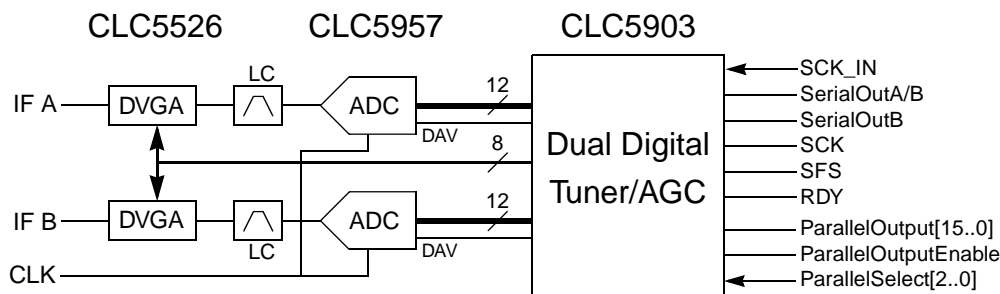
CLC5526
CLC5957
CLC5903

LC
IF A
DVGA
ADC
12
DAV
8
IF B
DVGA
ADC
12
LC
DAV
CLK

Dual Digital Tuner/AGC

SCK_IN
SerialOutA/B
SerialOutB
SCK
SFS
RDY
ParallelOutput[15..0]
ParallelOutputEnable
ParallelSelect[2..0]